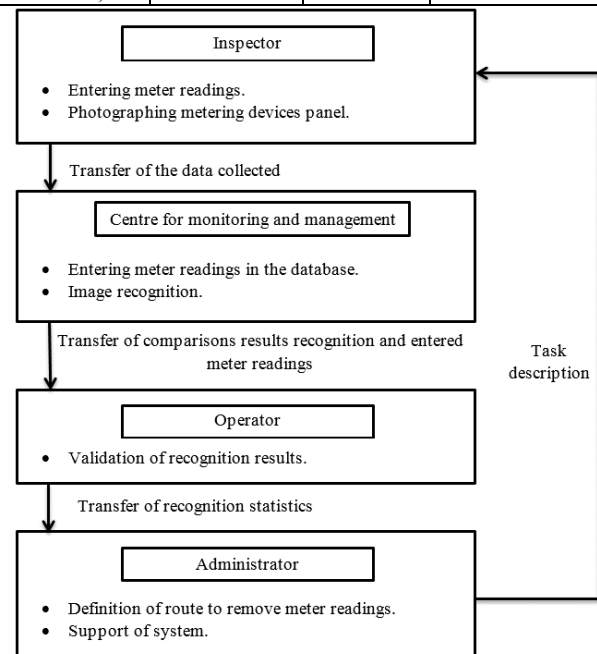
Inspector

- Entering meter readings.
- Photographing metering devices panel.

Transfer of the data collected

Centre for monitoring and management

- Entering meter readings in the database.
- Image recognition.

Transfer of comparisons results recognition and entered meter readings

Task description

Operator

- Validation of recognition results.

Transfer of recognition statistics

Administrator

- Definition of route to remove meter readings.
- Support of system.